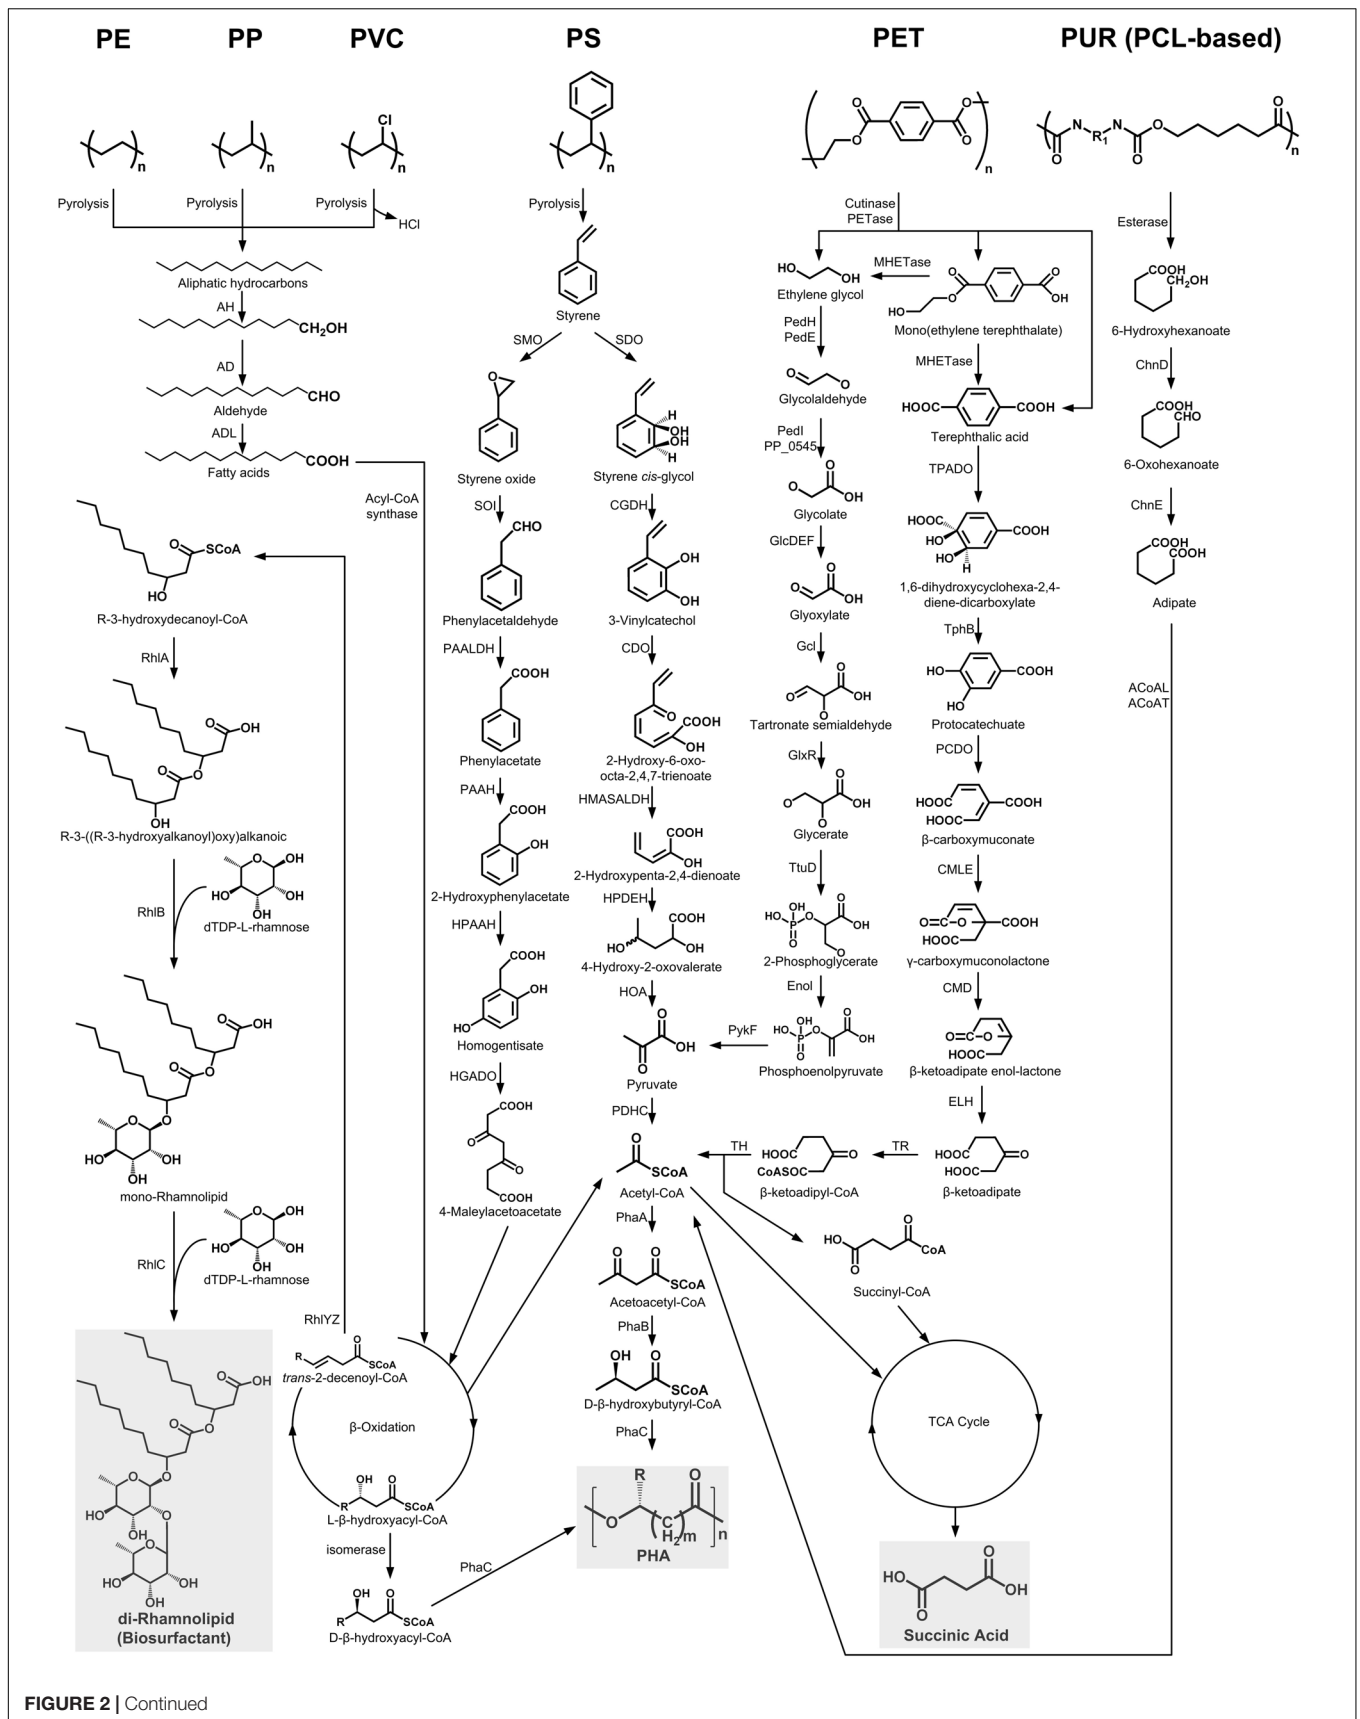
PE PP PVC PS PET PUR (PCL-based)

n n Cl n n n n

Pyrolysis Pyrolysis Pyrolysis HCl Pyrolysis

Cutinase PETase

Esterase

Aliphatic hydrocarbons
AH
$CH_2OH$
AD
CHO
Aldehyde
ADL
COOH
Fatty acids

Styrene
SMO SDO

Styrene oxide
SOI
CHO
Phenylacetaldehyde
PAALDH
COOH
Phenylacetate
PAAH
COOH OH
2-Hydroxyphenylacetate
HPAAH
COOH OH HO
Homogentisate
HGADO
COOH
COOH
4-Maleylacetoacetate

H OH OH H
Styrene cis-glycol
CGDH
OH OH
3-Vinylcatechol
CDO
O COOH OH
2-Hydroxy-6-oxo-octa-2,4,7-trienoate
HMASALDH
COOH OH
2-Hydroxypenta-2,4-dienoate
HPDEH
COOH HO OH
4-Hydroxy-2-oxovalerate
HOA
O OH O
Pyruvate
PDHC
O SCoA
Acetyl-CoA
PhaA
O O SCoA
Acetoacetyl-CoA
PhaB
OH O SCoA
D-β-hydroxybutyryl-CoA
PhaC
R O C H2 m n
PHA

HO OH
Ethylene glycol
MHETase
HO O O OH
Mono(ethylene terephthalate)
PedH PedE
O O
Glycolaldehyde
PedI PP_0545
O OH
Glycolate
GlcDEF
O O OH
Glyoxylate
Gcl
O O OH O
Tartronate semialdehyde
GlxR
O O OH
Glycerate
TtuD
HO OH P O O OH
2-Phosphoglycerate
Enol
HO OH P O O OH
Phosphoenolpyruvate
PykF

MHETase
HOOC COOH
Terephthalic acid
TPADO
HOOC HO HO H COOH
1,6-dihydroxycyclohexa-2,4-diene-dicarboxylate
TphB
HO HO COOH
Protocatechuate
PCDO
HOOC HOOC COOH
β-carboxymuconate
CMLE
O=C-O HOOC COOH
γ-carboxymuconolactone
CMD
O=C-O HOOC
β-ketoadipate enol-lactone
ELH
HOOC HOOC O
β-ketoadipate
TR
HOOC CoASOC O
β-ketoadipyl-CoA
TH
HO O O CoA
Succinyl-CoA

COOH $CH_2OH$
6-Hydroxyhexanoate
ChnD
COOH CHO
6-Oxohexanoate
ChnE
COOH COOH
Adipate
ACoAL ACoAT

Acyl-CoA synthase

O SCoA HO
R-3-hydroxydecanoyl-CoA
RhlA
O OH O O OH
R-3-((R-3-hydroxyalkanoyl)oxy)alkanoic
RhlB
O OH HO OH OH
dTDP-L-rhamnose
O OH O O O HO OH OH
mono-Rhamnolipid
RhlC
O OH HO OH OH
dTDP-L-rhamnose

RhlYZ
R O SCoA
trans-2-decenoyl-CoA
β-Oxidation
OH O R SCoA
L-β-hydroxyacyl-CoA
isomerase
OH O R SCoA
D-β-hydroxyacyl-CoA
PhaC

O OH O O O O HO OH O HO OH OH
di-Rhamnolipid (Biosurfactant)

TCA Cycle

HO O O OH
Succinic Acid

FIGURE 2 | Continued